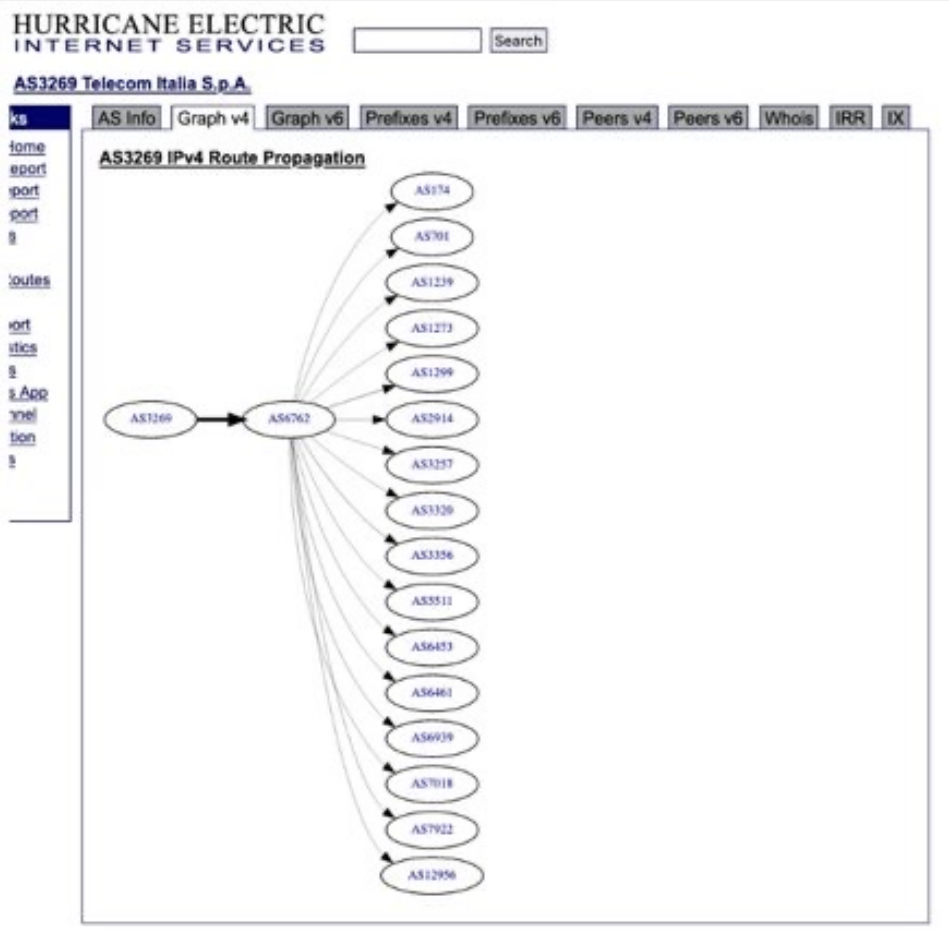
HURRICANE ELECTRIC
INTERNET SERVICES

Search

AS3269 Telecom Italia S.p.A.

ks
Home
eport
port
port
s

toutes

port
tics
s
s App
nnel
tion
s

AS Info | Graph v4 | Graph v6 | Prefixes v4 | Prefixes v6 | Peers v4 | Peers v6 | Whois | IRR | IX

AS3269 IPv4 Route Propagation

AS3269
AS6762
AS174
AS701
AS1239
AS1273
AS1299
AS2914
AS3257
AS3320
AS3356
AS5511
AS6453
AS6461
AS6939
AS7018
AS7922
AS12956